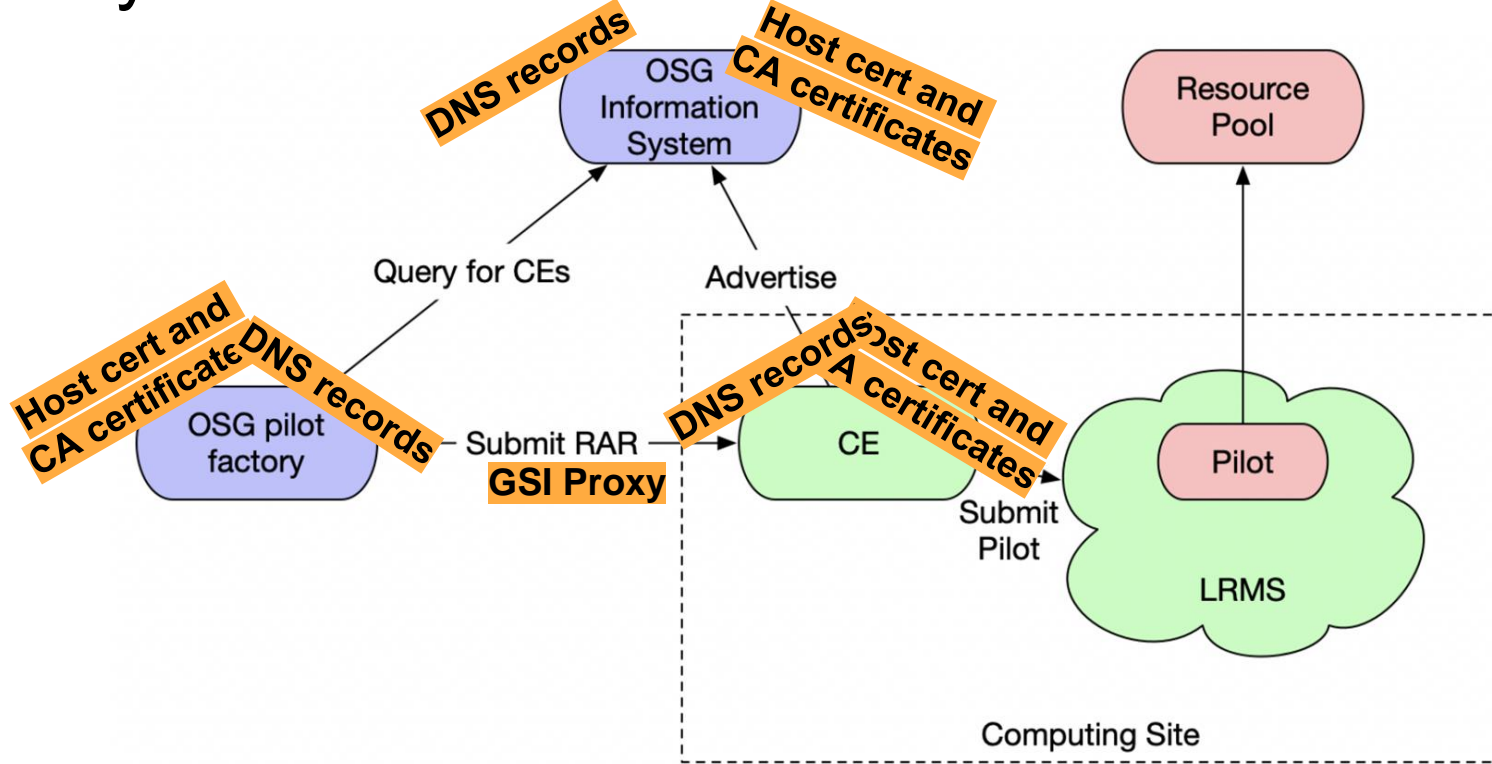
DNS records

OSG Information System

Host cert and CA certificates

Resource Pool

Query for CEs

Advertise

Host cert and CA certificate

DNS records

OSG pilot factory

Submit RAR

GSI Proxy

DNS records

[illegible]ost cert and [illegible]A certificates

CE

Submit Pilot

Pilot

LRMS

Computing Site